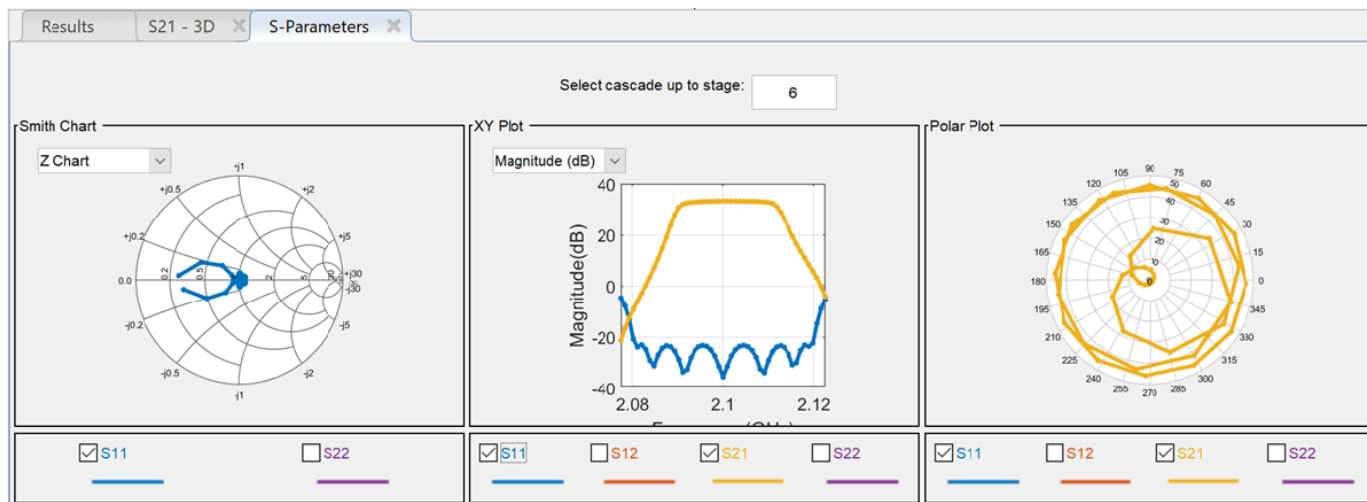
Results | S21 - 3D | S-Parameters

Select cascade up to stage: 6

Smith Chart

Z Chart

+j1
+j0.5
+j2
+j0.2
+j5
0.0
0.2
0.5
1
2
5
20
+j30
-j30
-j0.2
-j5
-j0.5
-j2
-j1

XY Plot

Magnitude (dB)

40
20
0
-20
-40
Magnitude(dB)
2.08
2.1
2.12
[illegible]

Polar Plot

90
105
75
120
60
135
45
150
30
165
15
180
0
195
345
210
330
225
315
240
300
255
285
270
50
40
30
20
10
0

S11 S22

S11 S12 S21 S22

S11 S12 S21 S22